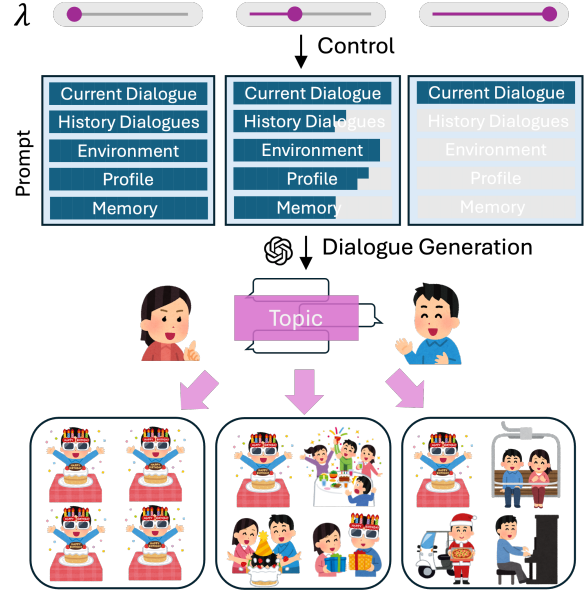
$\lambda$

Control

Prompt

Current Dialogue
History Dialogues
Environment
Profile
Memory

Current Dialogue
History Dialogues
Environment
Profile
Memory

Current Dialogue
History Dialogues
Environment
Profile
Memory

Dialogue Generation

Topic